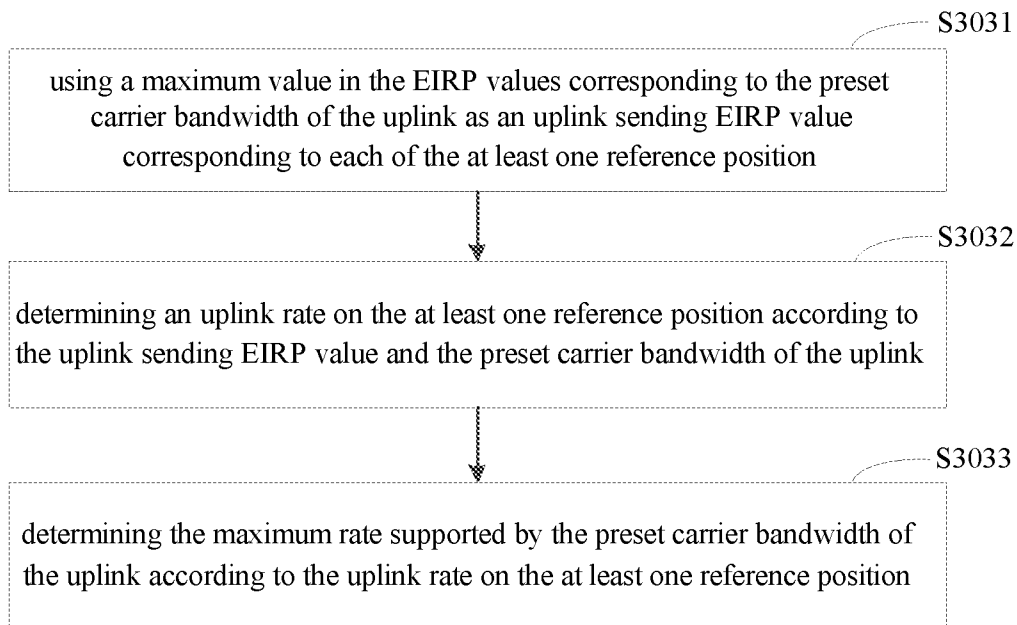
S3031

using a maximum value in the EIRP values corresponding to the preset carrier bandwidth of the uplink as an uplink sending EIRP value corresponding to each of the at least one reference position

S3032

determining an uplink rate on the at least one reference position according to the uplink sending EIRP value and the preset carrier bandwidth of the uplink

S3033

determining the maximum rate supported by the preset carrier bandwidth of the uplink according to the uplink rate on the at least one reference position